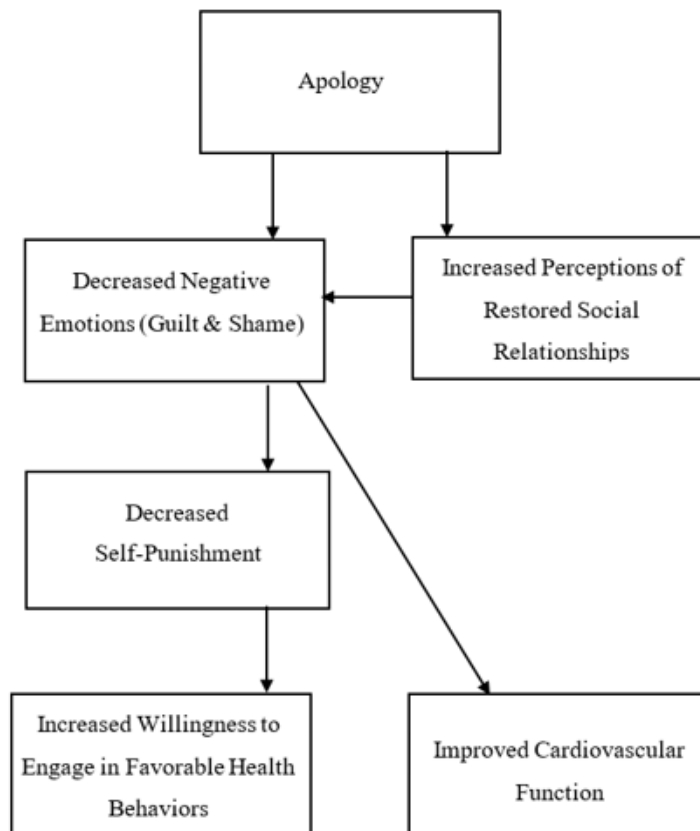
Apology

Decreased Negative Emotions (Guilt & Shame)

Increased Perceptions of Restored Social Relationships

Decreased Self-Punishment

Increased Willingness to Engage in Favorable Health Behaviors

Improved Cardiovascular Function